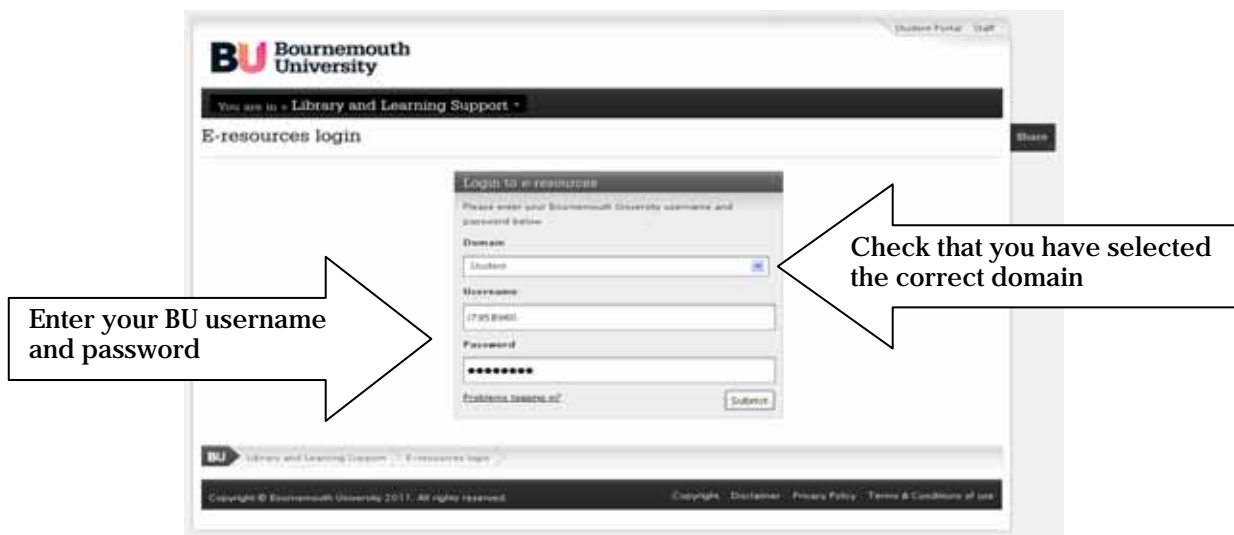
Student Portal Staff

BU Bournemouth University

You are in » Library and Learning Support ▾

E-resources login

Share

Login to e-resources

Please enter your Bournemouth University username and password below.

Domain

Student

Username

i7958960

Password

•••••••••

Problems logging in?

Submit

Check that you have selected the correct domain

Enter your BU username and password

BU Library and Learning Support E-resources login

Copyright © Bournemouth University 2011. All rights reserved.

Copyright Disclaimer Privacy Policy Terms & Conditions of use